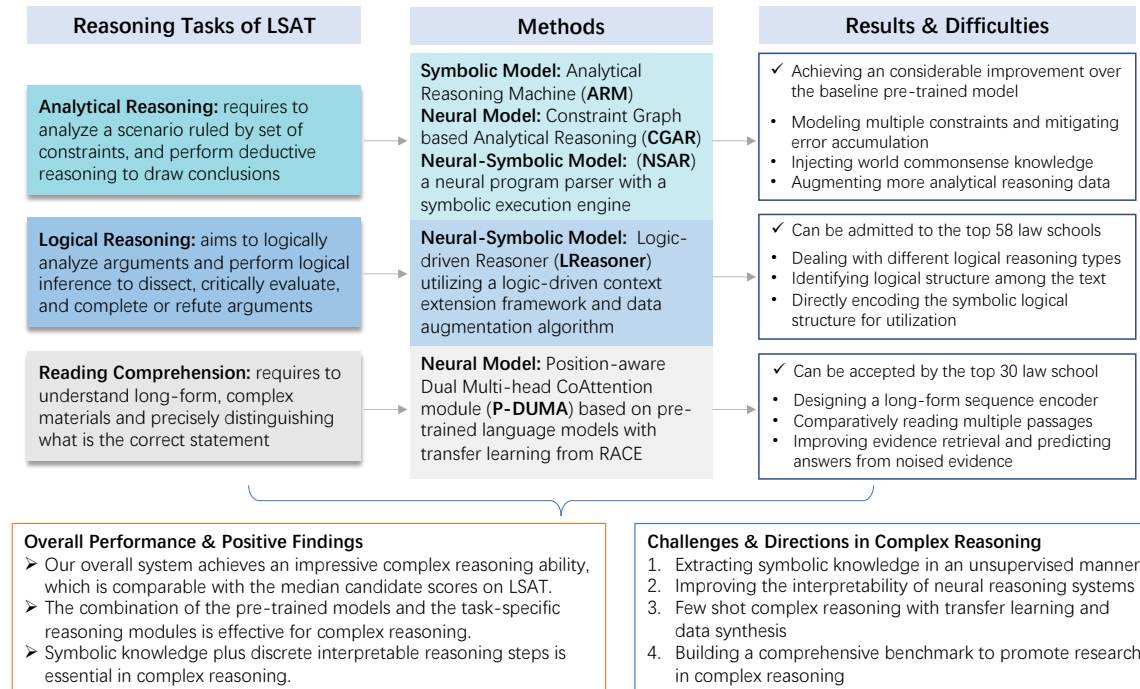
Reasoning Tasks of LSAT

Methods

Results & Difficulties

Analytical Reasoning: requires to analyze a scenario ruled by set of constraints, and perform deductive reasoning to draw conclusions

Symbolic Model: Analytical Reasoning Machine (ARM)
Neural Model: Constraint Graph based Analytical Reasoning (CGAR)
Neural-Symbolic Model: (NSAR) a neural program parser with a symbolic execution engine

✓ Achieving an considerable improvement over the baseline pre-trained model
• Modeling multiple constraints and mitigating error accumulation
• Injecting world commonsense knowledge
• Augmenting more analytical reasoning data

Logical Reasoning: aims to logically analyze arguments and perform logical inference to dissect, critically evaluate, and complete or refute arguments

Neural-Symbolic Model: Logic-driven Reasoner (LReasoner) utilizing a logic-driven context extension framework and data augmentation algorithm

✓ Can be admitted to the top 58 law schools
• Dealing with different logical reasoning types
• Identifying logical structure among the text
• Directly encoding the symbolic logical structure for utilization

Reading Comprehension: requires to understand long-form, complex materials and precisely distinguishing what is the correct statement

Neural Model: Position-aware Dual Multi-head CoAttention module (P-DUMA) based on pre-trained language models with transfer learning from RACE

✓ Can be accepted by the top 30 law school
• Designing a long-form sequence encoder
• Comparatively reading multiple passages
• Improving evidence retrieval and predicting answers from noised evidence

Overall Performance & Positive Findings
➢ Our overall system achieves an impressive complex reasoning ability, which is comparable with the median candidate scores on LSAT.
➢ The combination of the pre-trained models and the task-specific reasoning modules is effective for complex reasoning.
➢ Symbolic knowledge plus discrete interpretable reasoning steps is essential in complex reasoning.

Challenges & Directions in Complex Reasoning
1. Extracting symbolic knowledge in an unsupervised manner
2. Improving the interpretability of neural reasoning systems
3. Few shot complex reasoning with transfer learning and data synthesis
4. Building a comprehensive benchmark to promote research in complex reasoning